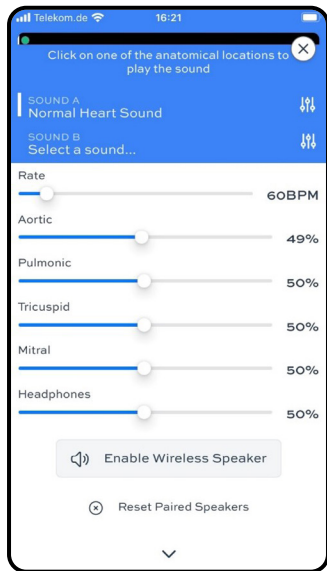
Telekom.de 16:21

Click on one of the anatomical locations to play the sound

SOUND A
Normal Heart Sound

SOUND B
Select a sound...

Rate
60BPM

Aortic
49%

Pulmonic
50%

Tricuspid
50%

Mitral
50%

Headphones
50%

Enable Wireless Speaker

Reset Paired Speakers